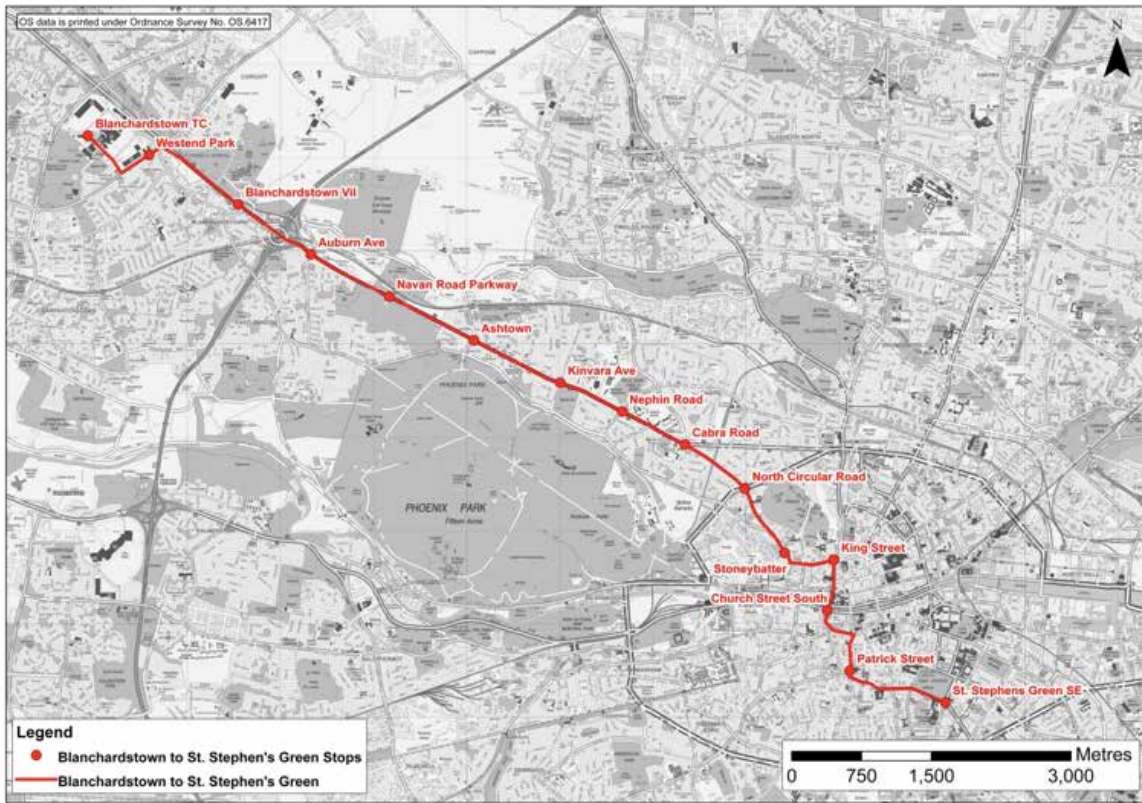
OS data is printed under Ordnance Survey No. OS.6417

N

Blanchardstown TC
Westend Park
Blanchardstown Vil
Auburn Ave
Navan Road Parkway
Ashtown
Kinvara Ave
Nephin Road
Cabra Road
North Circular Road
Stoneybatter
King Street
Church Street South
Patrick Street
St. Stephens Green SE

PHOENIX PARK

Legend
Blanchardstown to St. Stephen's Green Stops
Blanchardstown to St. Stephen's Green

Metres
0 750 1,500 3,000